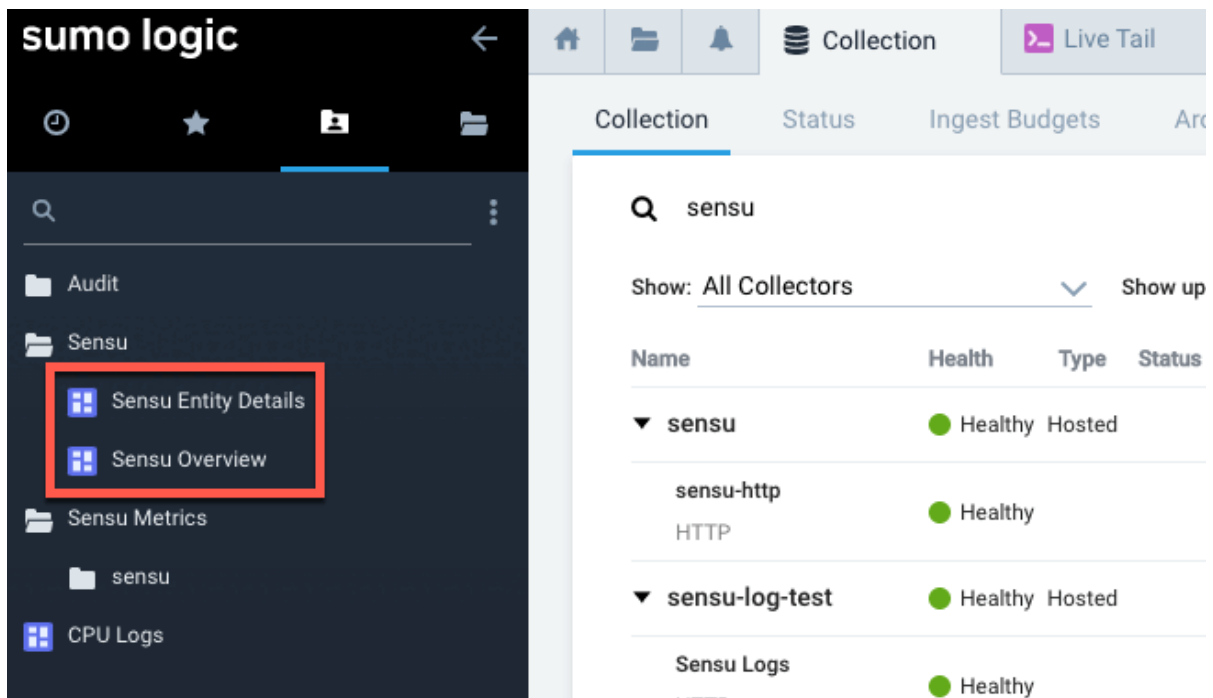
sumo logic

Audit
Sensu
Sensu Entity Details
Sensu Overview
Sensu Metrics
sensu
CPU Logs

Collection
Live Tail

Collection
Status
Ingest Budgets
Arc

sensu

Show: All Collectors
Show up

| Name | Health | Type | Status |
|---|---|---|---|
| sensu | Healthy | Hosted | |
| sensu-http HTTP | Healthy | | |
| sensu-log-test | Healthy | Hosted | |
| Sensu Logs | Healthy | | |